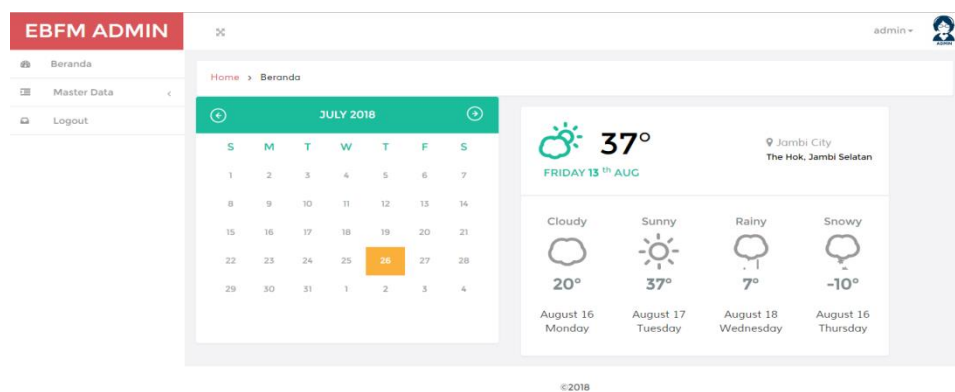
EBFM ADMIN

admin
ADMIN

Beranda
Master Data
Logout

Home › Beranda

JULY 2018

| S | M | T | W | T | F | S |
|---|---|---|---|---|---|---|
| 1 | 2 | 3 | 4 | 5 | 6 | 7 |
| 8 | 9 | 10 | 11 | 12 | 13 | 14 |
| 15 | 16 | 17 | 18 | 19 | 20 | 21 |
| 22 | 23 | 24 | 25 | 26 | 27 | 28 |
| 29 | 30 | 31 | 1 | 2 | 3 | 4 |

37°
FRIDAY 13 th AUG

Jambi City
The Hok, Jambi Selatan

Cloudy
20°
August 16
Monday

Sunny
37°
August 17
Tuesday

Rainy
7°
August 18
Wednesday

Snowy
-10°
August 16
Thursday

©2018